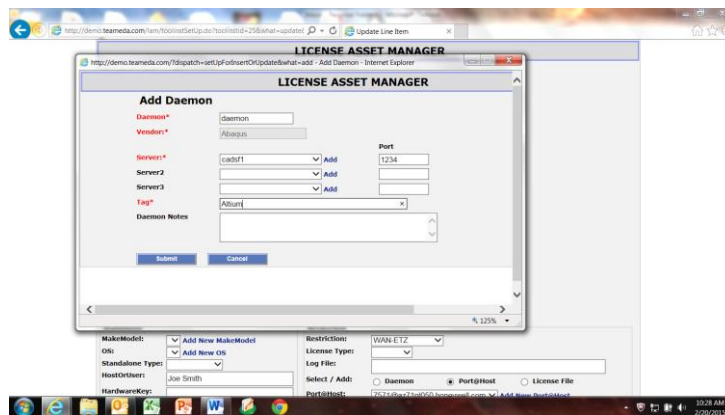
http://demo.teameda.com/lam/toolinstSetUp.do?toolinstId=25&what=update

Update Line Item

LICENSE ASSET MANAGER

http://demo.teameda.com/?dispatch=setUpForInsertOrUpdate&what=add - Add Daemon - Internet Explorer

LICENSE ASSET MANAGER

Add Daemon

Daemon* daemon

Vendor:* Abaqus

Port

Server:* cadsf1 Add 1234

Server2 Add

Server3 Add

Tag* Altium

Daemon Notes

Submit Cancel

125%

MakeModel: Add New MakeModel

OS: Add New OS

Standalone Type:

HostOrUser: Joe Smith

HardwareKey:

Restriction: WAN-ETZ

License Type:

Log File:

Select / Add: Daemon Port@Host License File

Port@Host: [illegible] Add New Port@Host

10:28 AM
2/20/201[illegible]